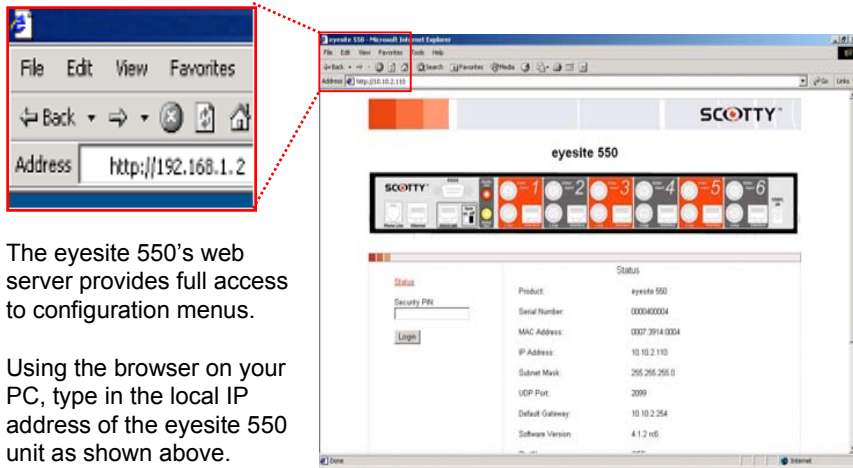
File Edit View Favorites

Back

Address http://192.168.1.2

The eyesite 550's web server provides full access to configuration menus.

Using the browser on your PC, type in the local IP address of the eyesite 550 unit as shown above.

eyesite 550 - Microsoft Internet Explorer

File Edit View Favorites Tools Help

Back Search Favorites Media

Address http://10.10.2.110

Go Links

SCOTTY

eyesite 550

SCOTTY

1 2 3 4 5 6

Status

Security PIN:

Login

Status

| | |
|---|---|
| Product: | eyesite 550 |
| Serial Number: | 0000400004 |
| MAC Address: | 0007 3914 0004 |
| IP Address: | 10.10.2.110 |
| Subnet Mask: | 255.255.255.0 |
| UDP Port: | 2099 |
| Default Gateway: | 10.10.2.254 |
| Software Version: | 4.1.2 rc6 |

Done

Internet